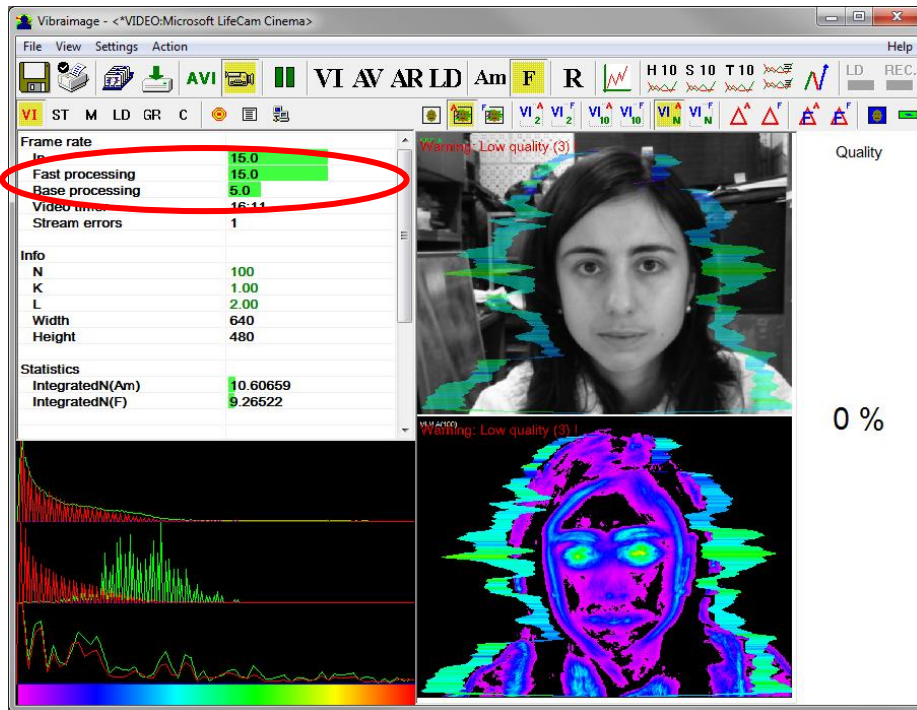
Vibraimage - <*VIDEO:Microsoft LifeCam Cinema>

File View Settings Action Help

AVI VI AV AR LD Am F R H 10 S 10 T 10 LD REC.

VI ST M LD GR C

| Frame rate | |
|---|---|
| In | 15.0 |
| Fast processing | 15.0 |
| Base processing | 5.0 |
| Video timer | 16:11 |
| Stream errors | 1 |
| Info | |
| N | 100 |
| K | 1.00 |
| L | 2.00 |
| Width | 640 |
| Height | 480 |
| Statistics | |
| IntegratedN(Am) | 10.60659 |
| IntegratedN(F) | 9.26522 |

Warning: Low quality (3) !

Warning: Low quality (3) !

Quality

0 %